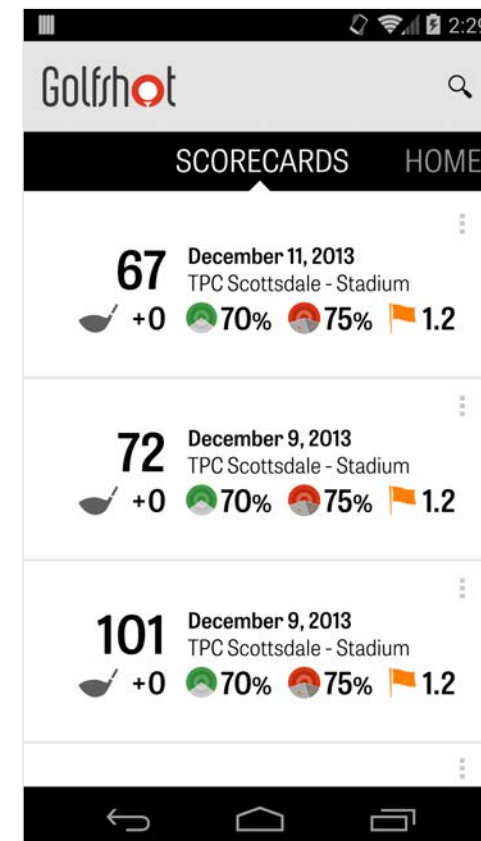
2:29

Golfshot

SCORECARDS HOME

67
December 11, 2013
TPC Scottsdale - Stadium
+0 70% 75% 1.2

72
December 9, 2013
TPC Scottsdale - Stadium
+0 70% 75% 1.2

101
December 9, 2013
TPC Scottsdale - Stadium
+0 70% 75% 1.2